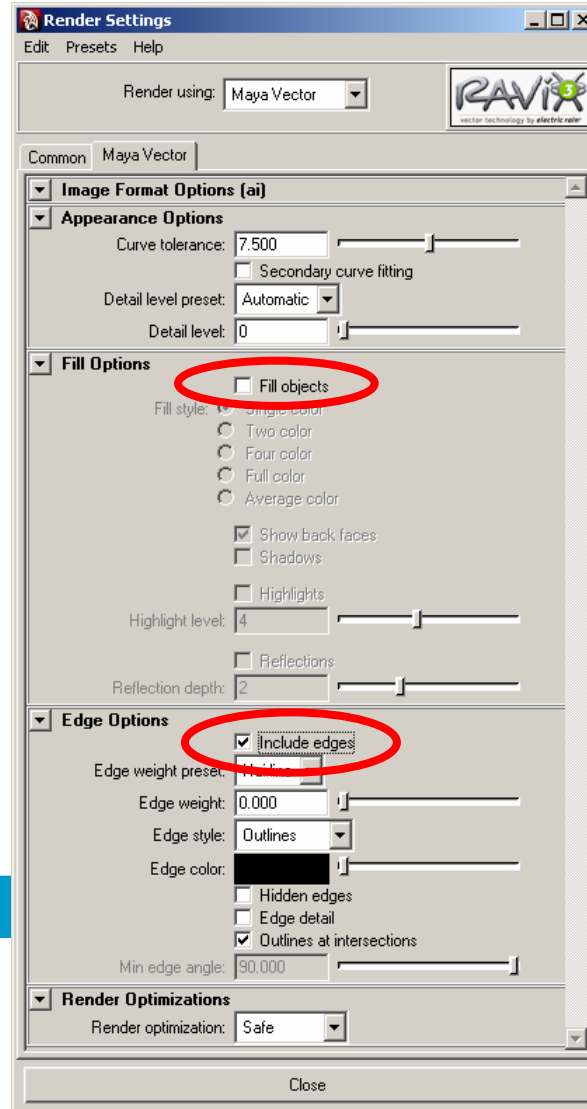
Render Settings

Edit Presets Help

Render using: Maya Vector

RAVIX 3
vector technology by electric rain

Common Maya Vector

Image Format Options (ai)

Appearance Options

Curve tolerance: 7.500

Secondary curve fitting

Detail level preset: Automatic

Detail level: 0

Fill Options

Fill objects

Fill style: Single color

Two color

Four color

Full color

Average color

Show back faces

Shadows

Highlights

Highlight level: 4

Reflections

Reflection depth: 2

Edge Options

Include edges

Edge weight preset: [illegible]

Edge weight: 0.000

Edge style: Outlines

Edge color:

Hidden edges

Edge detail

Outlines at intersections

Min edge angle: 90.000

Render Optimizations

Render optimization: Safe

Close